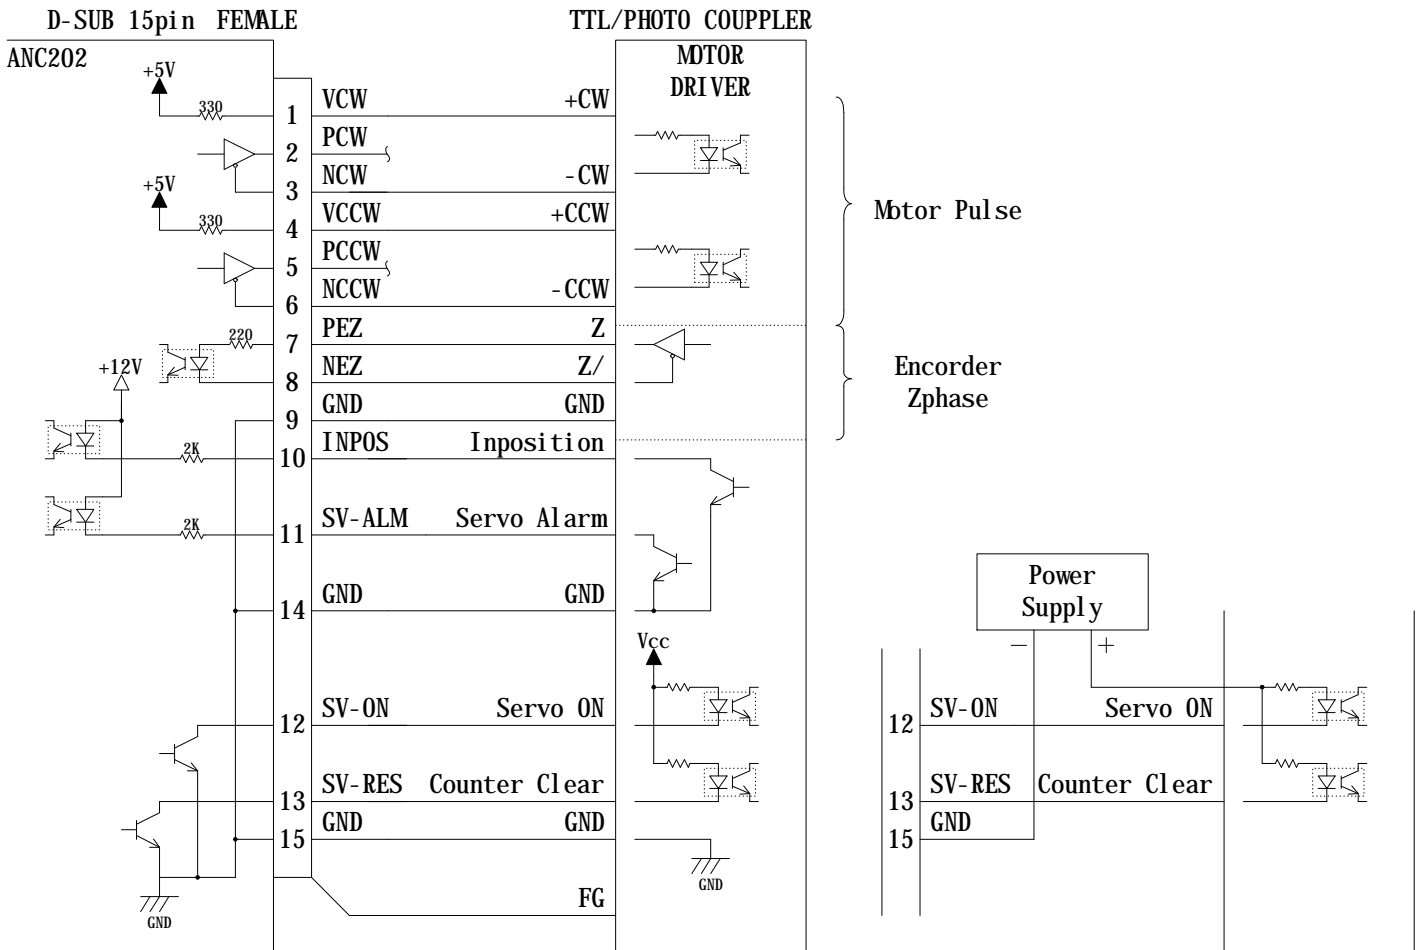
D-SUB 15pin FEMALE

TTL/PHOTO COUPPLER

ANC202

MOTOR DRIVER

+5V

330

1 VCW +CW

2 PCW

3 NCW -CW

+5V

330

4 VCCW +CCW

5 PCCW

6 NCCW -CCW

Motor Pulse

220

7 PEZ Z

+12V

8 NEZ Z/

Encorder Zphase

9 GND GND

2K

10 INPOS Inposition

2K

11 SV-ALM Servo Alarm

14 GND GND

Vcc

12 SV-ON Servo ON

13 SV-RES Counter Clear

15 GND GND

GND

FG

GND

Power Supply

−

+

12 SV-ON Servo ON

13 SV-RES Counter Clear

15 GND